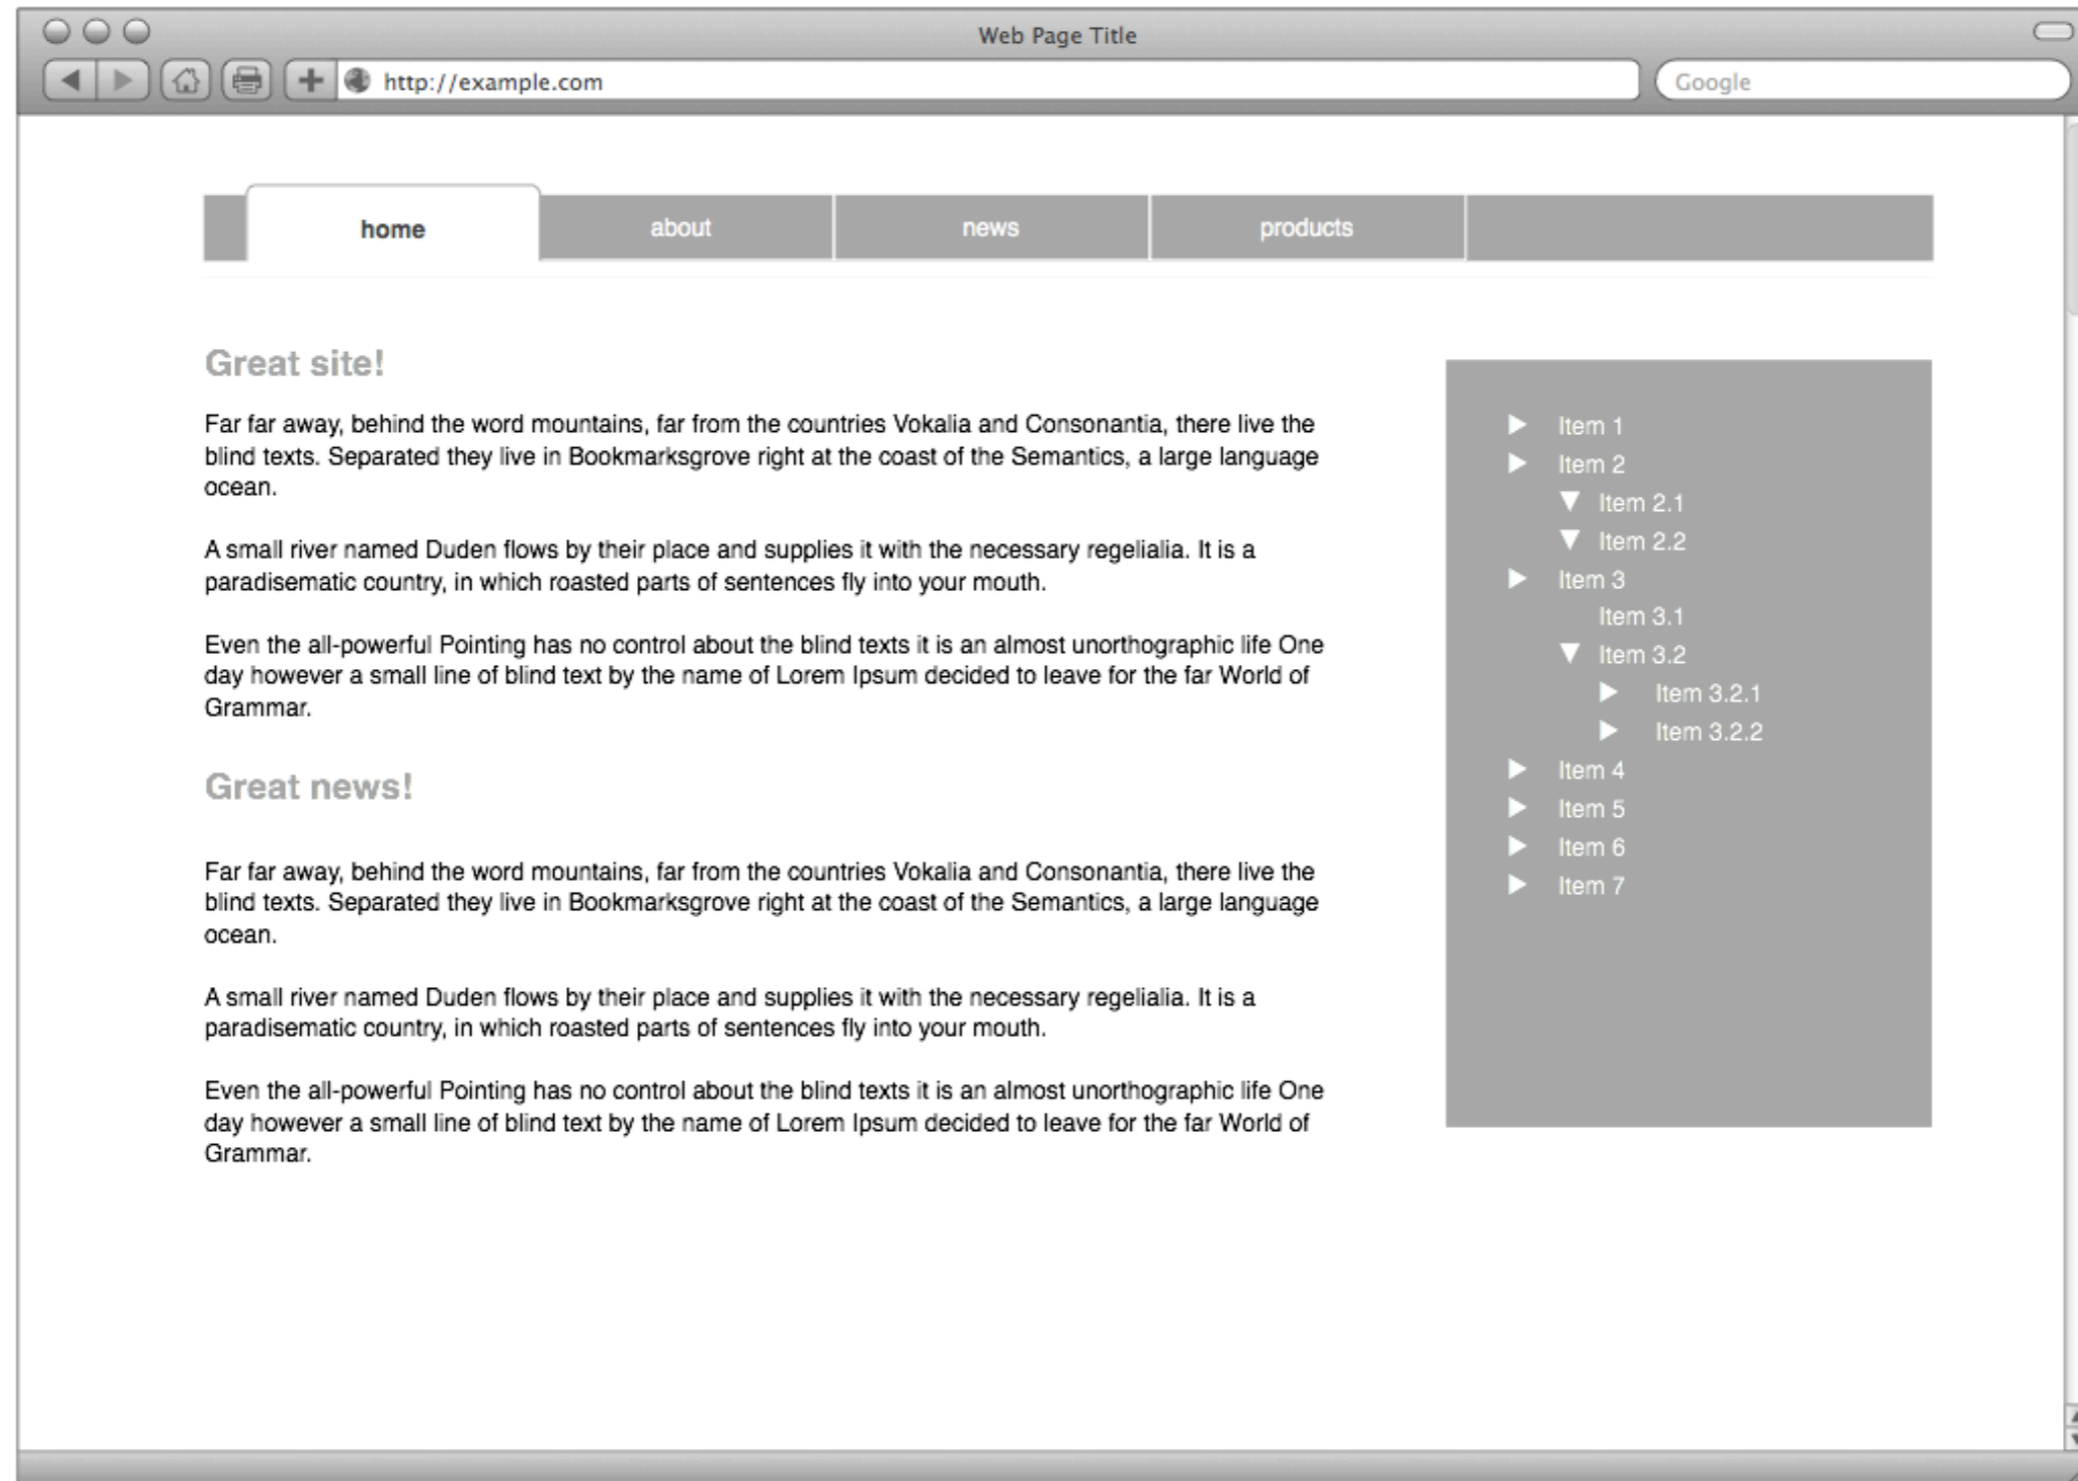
Web Page Title

http://example.com

Google

home

about

news

products

Great site!

Far far away, behind the word mountains, far from the countries Vokalia and Consonantia, there live the blind texts. Separated they live in Bookmarksgrove right at the coast of the Semantics, a large language ocean.

A small river named Duden flows by their place and supplies it with the necessary regelialia. It is a paradisematic country, in which roasted parts of sentences fly into your mouth.

Even the all-powerful Pointing has no control about the blind texts it is an almost unorthographic life One day however a small line of blind text by the name of Lorem Ipsum decided to leave for the far World of Grammar.

Great news!

Far far away, behind the word mountains, far from the countries Vokalia and Consonantia, there live the blind texts. Separated they live in Bookmarksgrove right at the coast of the Semantics, a large language ocean.

A small river named Duden flows by their place and supplies it with the necessary regelialia. It is a paradisematic country, in which roasted parts of sentences fly into your mouth.

Even the all-powerful Pointing has no control about the blind texts it is an almost unorthographic life One day however a small line of blind text by the name of Lorem Ipsum decided to leave for the far World of Grammar.

Item 1
Item 2
Item 2.1
Item 2.2
Item 3
Item 3.1
Item 3.2
Item 3.2.1
Item 3.2.2
Item 4
Item 5
Item 6
Item 7